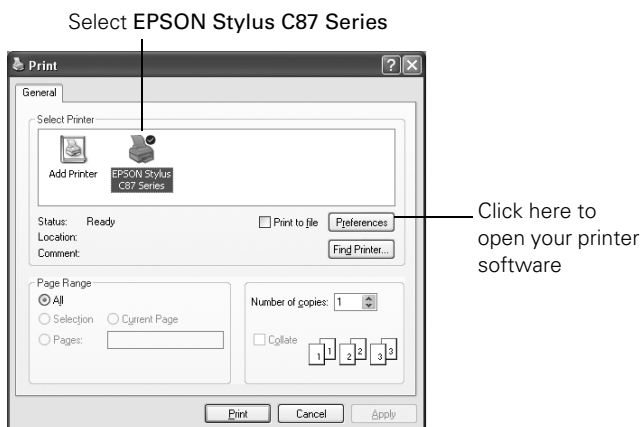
Select EPSON Stylus C87 Series

Print

General

Select Printer

Add Printer

EPSON Stylus C87 Series

Status: Ready

Location:

Comment:

Print to file

Preferences

Find Printer...

Click here to open your printer software

Page Range

All

Selection

Current Page

Pages:

Number of copies: 1

Collate

1 1 2 2 3 3

Print

Cancel

Apply